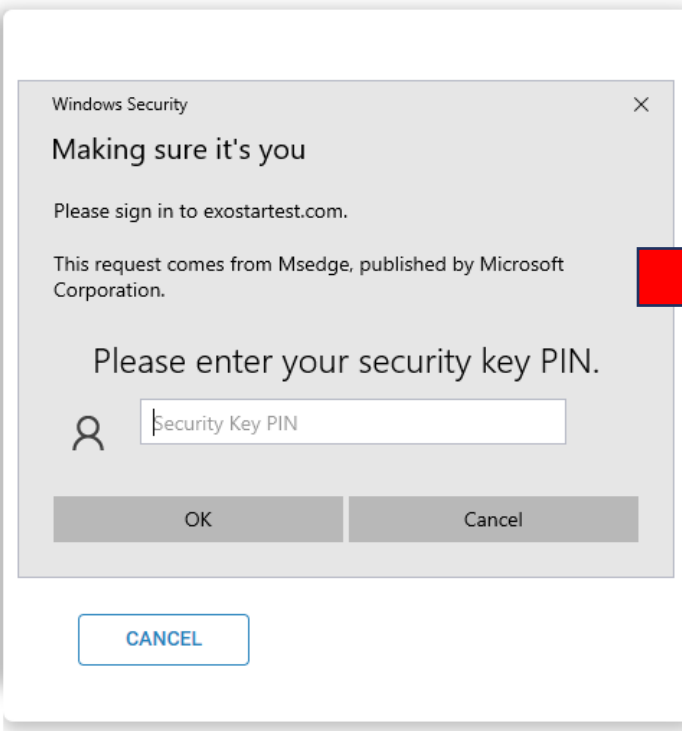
Windows Security

×

Making sure it's you

Please sign in to exostartest.com.

This request comes from Msedge, published by Microsoft Corporation.

Please enter your security key PIN.

Security Key PIN

OK

Cancel

CANCEL